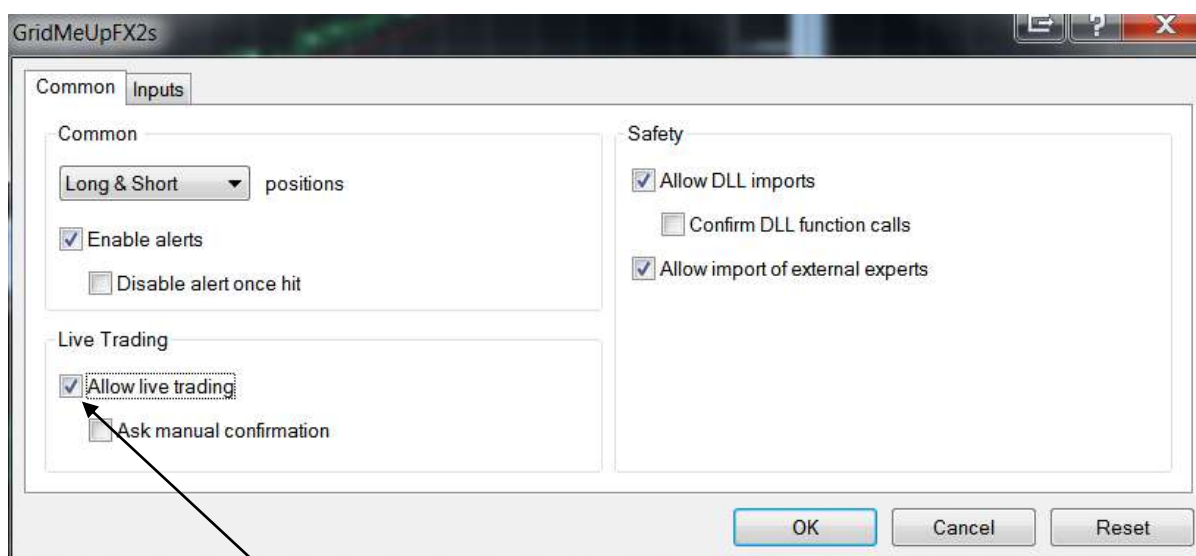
GridMeUpFX2s

Common | Inputs

Common

Long & Short positions

Enable alerts

Disable alert once hit

Live Trading

Allow live trading

Ask manual confirmation

Safety

Allow DLL imports

Confirm DLL function calls

Allow import of external experts

OK | Cancel | Reset